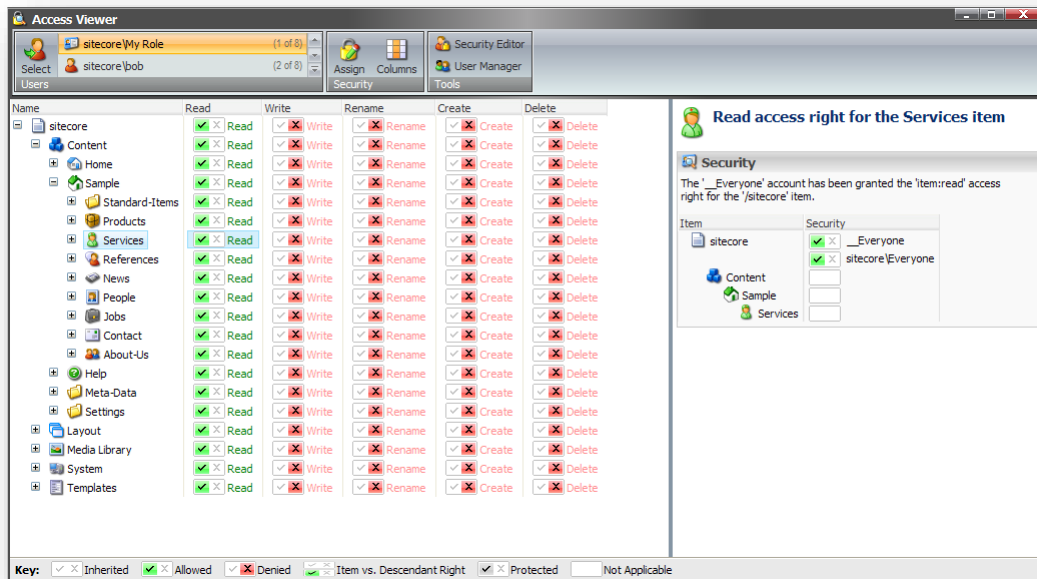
Access Viewer

Select
sitecore\My Role (1 of 8)
sitecore\bob (2 of 8)
Users
Assign Columns
Security
Security Editor
User Manager
Tools

| Name | Read | Write | Rename | Create | Delete |
|---|---|---|---|---|---|
| sitecore | Read | Write | Rename | Create | Delete |
| Content | Read | Write | Rename | Create | Delete |
| Home | Read | Write | Rename | Create | Delete |
| Sample | Read | Write | Rename | Create | Delete |
| Standard-Items | Read | Write | Rename | Create | Delete |
| Products | Read | Write | Rename | Create | Delete |
| Services | Read | Write | Rename | Create | Delete |
| References | Read | Write | Rename | Create | Delete |
| News | Read | Write | Rename | Create | Delete |
| People | Read | Write | Rename | Create | Delete |
| Jobs | Read | Write | Rename | Create | Delete |
| Contact | Read | Write | Rename | Create | Delete |
| About-Us | Read | Write | Rename | Create | Delete |
| Help | Read | Write | Rename | Create | Delete |
| Meta-Data | Read | Write | Rename | Create | Delete |
| Settings | Read | Write | Rename | Create | Delete |
| Layout | Read | Write | Rename | Create | Delete |
| Media Library | Read | Write | Rename | Create | Delete |
| System | Read | Write | Rename | Create | Delete |
| Templates | Read | Write | Rename | Create | Delete |

Read access right for the Services item

Security
The '__Everyone' account has been granted the 'item:read' access right for the '/sitecore' item.

| Item | Security |
|---|---|
| sitecore | __Everyone |
| | sitecore\Everyone |
| Content | |
| Sample | |
| Services | |

Key: Inherited Allowed Denied Item vs. Descendant Right Protected Not Applicable